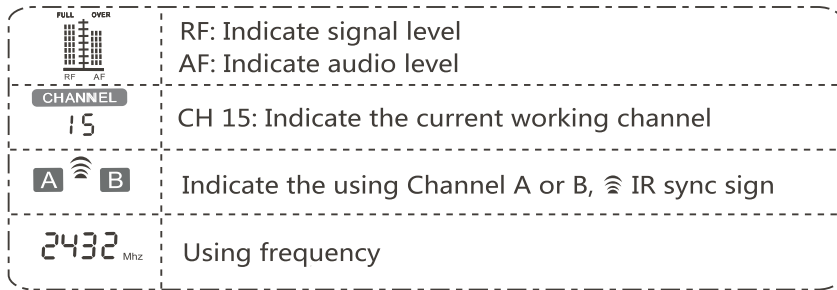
| FULL OVER RF AF | RF: Indicate signal level AF: Indicate audio level |
|---|---|
| CHANNEL 15 | CH 15: Indicate the current working channel |
| A B | Indicate the using Channel A or B, IR sync sign |
| 2432 Mhz | Using frequency |